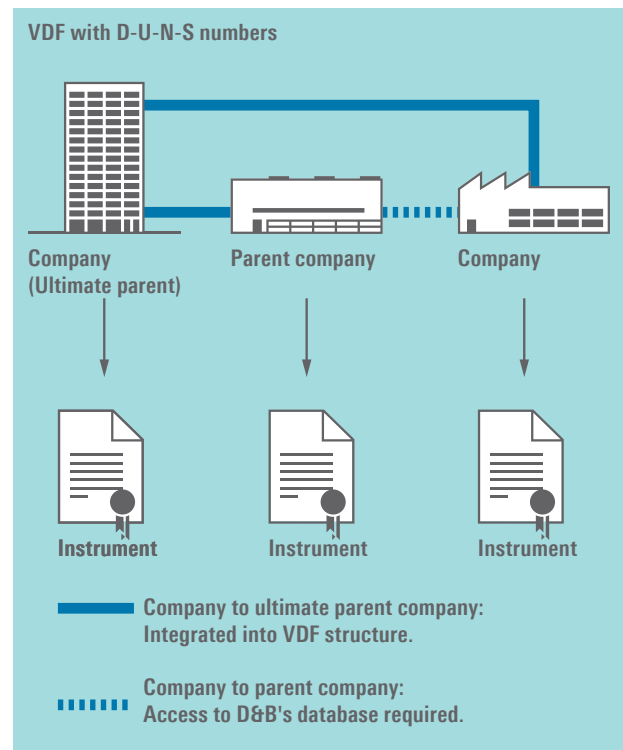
VDF with D-U-N-S numbers

Company (Ultimate parent)

Parent company

Company

Instrument

Instrument

Instrument

Company to ultimate parent company: Integrated into VDF structure.

Company to parent company: Access to D&B's database required.